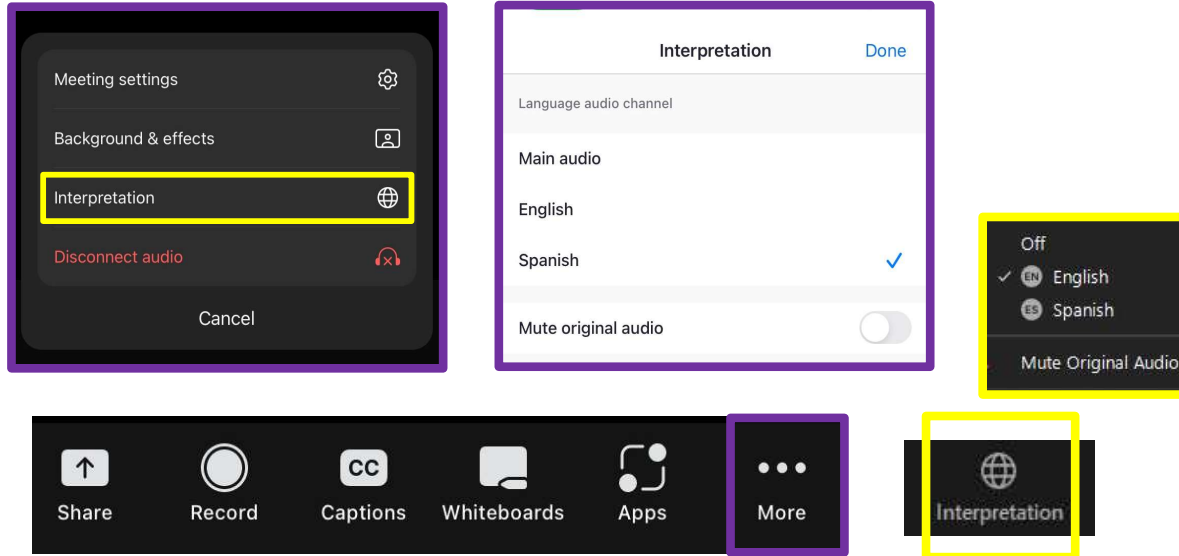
Meeting settings

Background & effects

Interpretation

Disconnect audio

Cancel

Interpretation Done

Language audio channel

Main audio

English

Spanish ✓

Mute original audio

Off

✓ EN English

ES Spanish

Mute Original Audio

CC

Share Record Captions Whiteboards Apps More

Interpretation